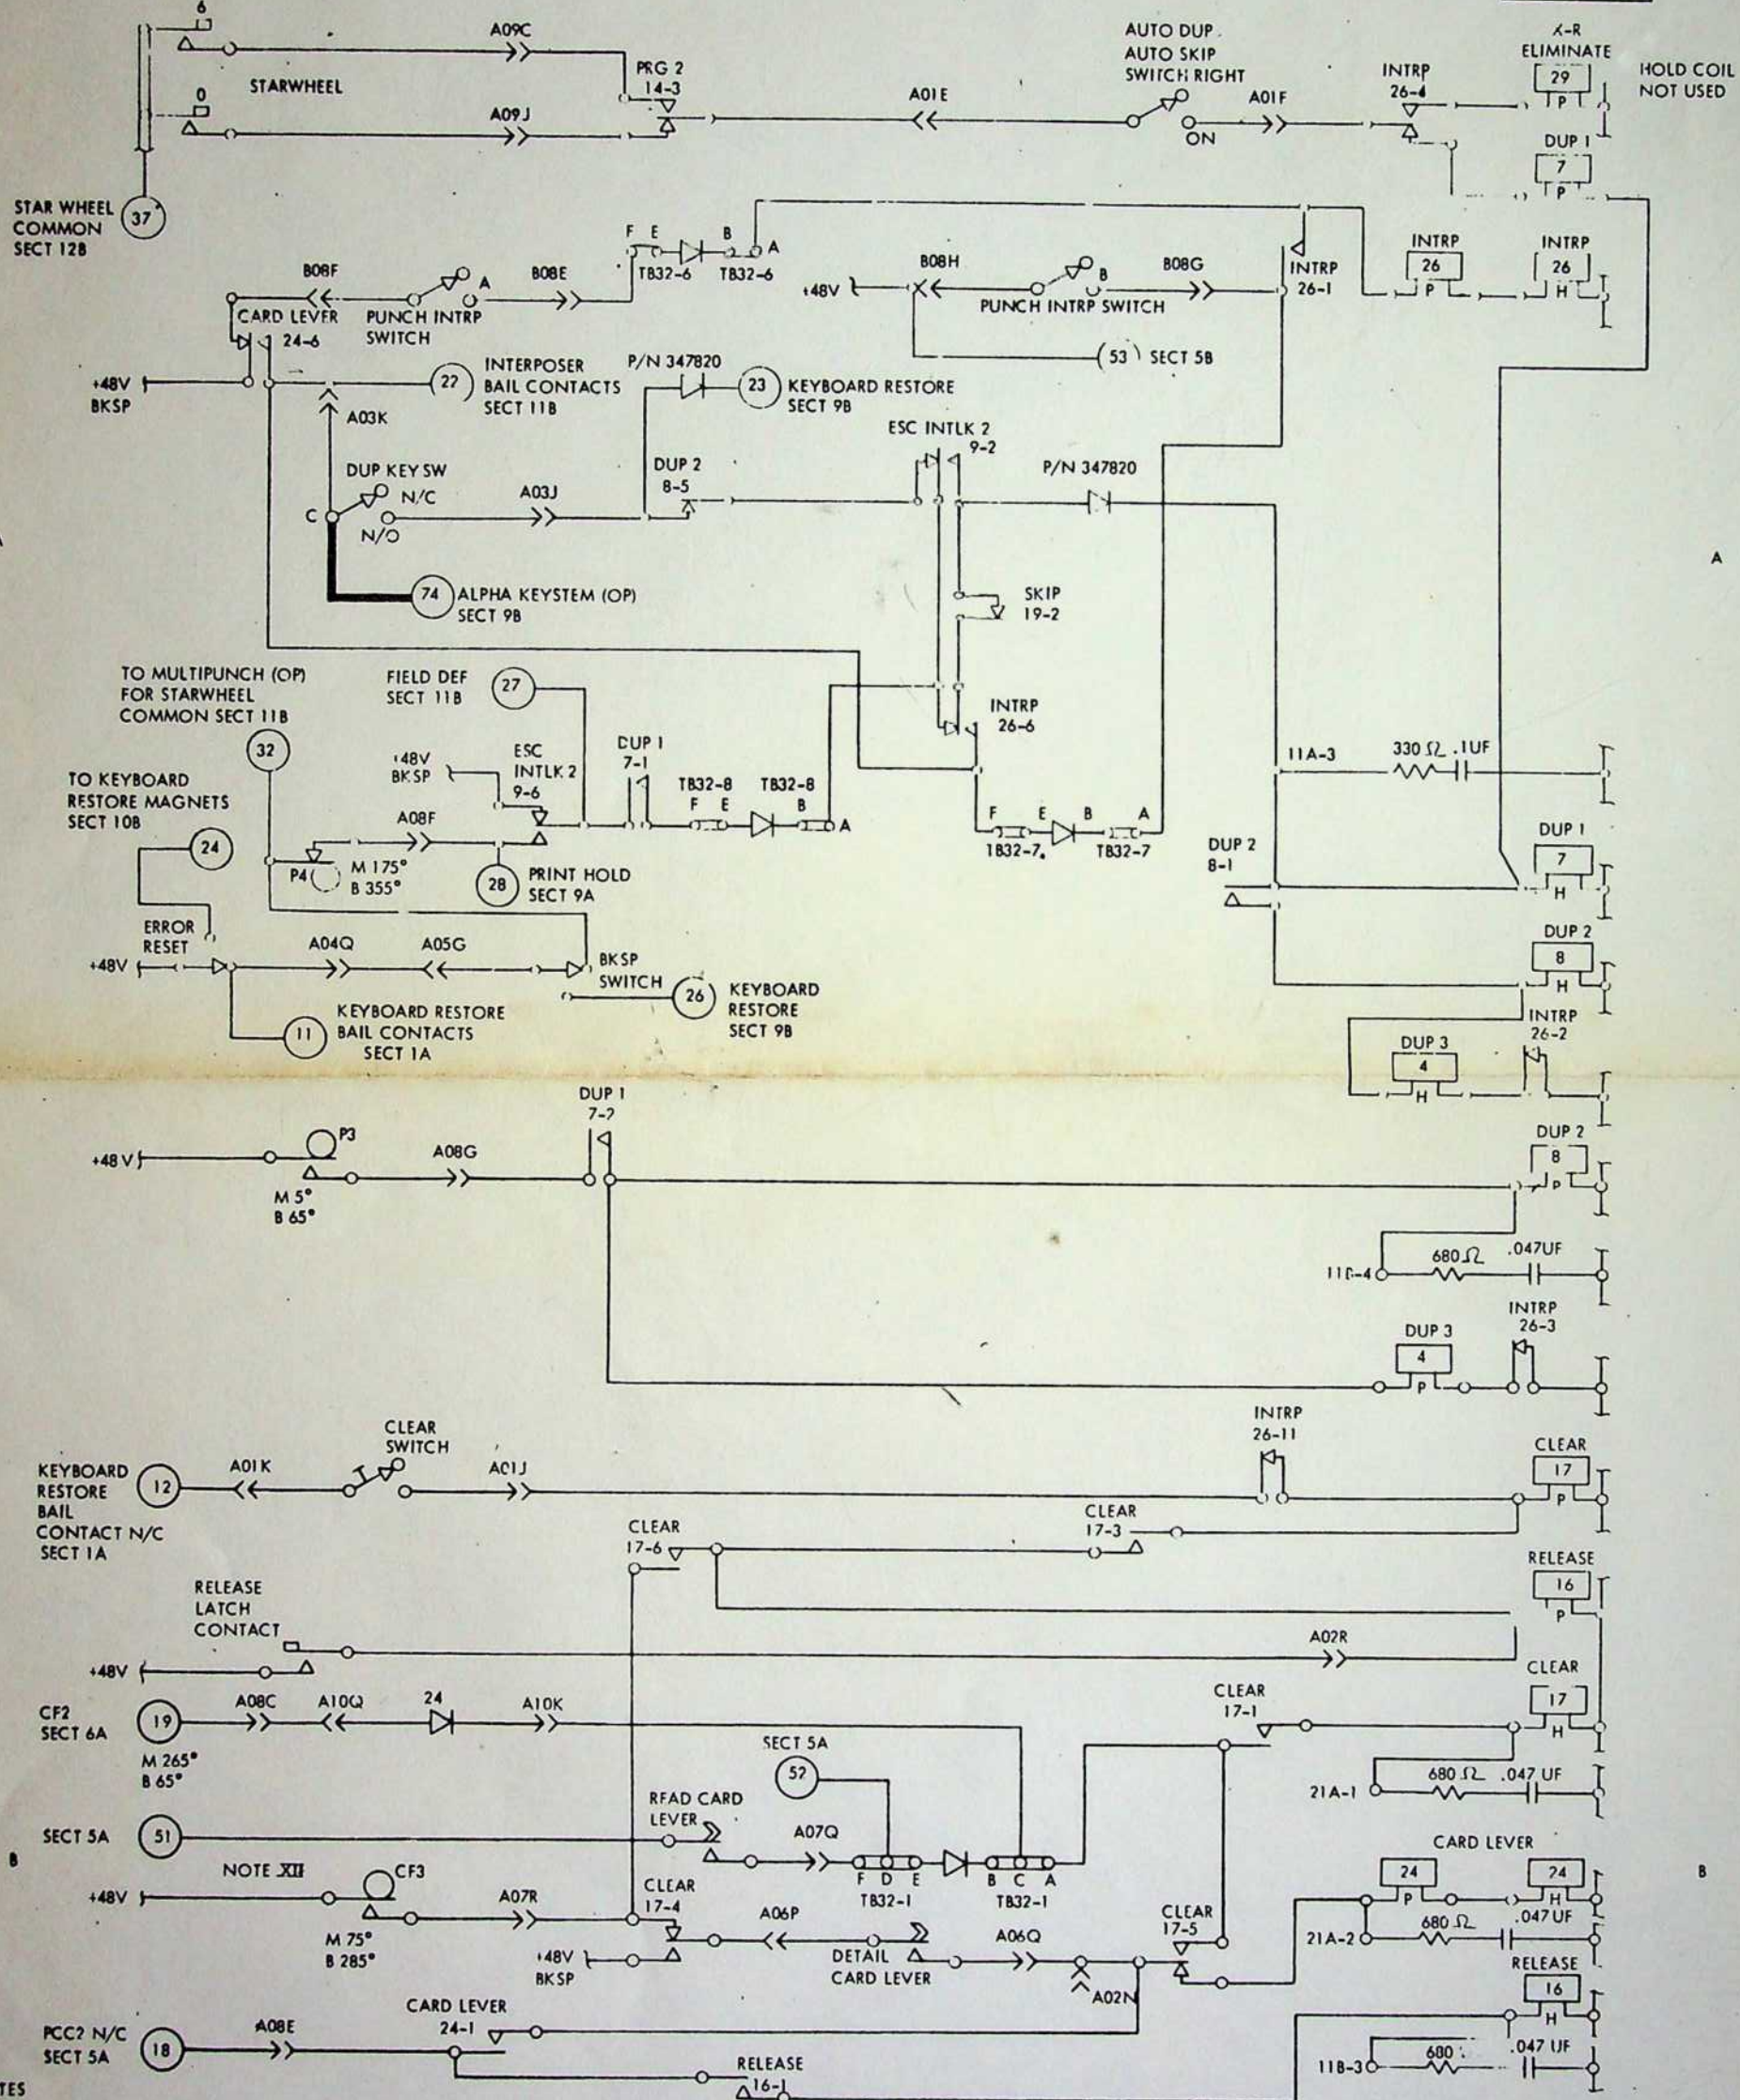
6
A09C
STARWHEEL
0
A09J
PRG 2
14-3
AUTO DUP
AUTO SKIP
SWITCH RIGHT
A01E
A01F
ON
INTRP
26-4
X-R
ELIMINATE
29
P
HOLD COIL
NOT USED
DUP 1
7
P
STAR WHEEL
COMMON
SECT 12B
37
F E
B
A
TB32-6
TB32-6
B08F
B08E
CARD LEVER
24-6
PUNCH INTRP
SWITCH
A
+48V
B08H
B
B08G
PUNCH INTRP SWITCH
INTRP
26-1
INTRP
26
P
INTRP
26
H
53
SECT 5B
+48V
BKSP
INTERPOSER
BAIL CONTACTS
SECT 11B
22
P/N 347820
23
KEYBOARD RESTORE
SECT 9B
A03K
ESC INTLK 2
9-2
DUP KEY SW
N/C
C
N/O
A03J
DUP 2
8-5
P/N 347820
74
ALPHA KEYSTEM (OP)
SECT 9B
SKIP
19-2
A
TO MULTIPUNCH (OP)
FOR STARWHEEL
COMMON SECT 11B
FIELD DEF
SECT 11B
27
INTRP
26-6
32
+48V
BKSP
ESC
INTLK 2
9-6
DUP 1
7-1
TB32-8
F E
TB32-8
B
A
11A-3
330 Ω .1UF
TO KEYBOARD
RESTORE MAGNETS
SECT 10B
24
A08F
P4
M 175°
B 355°
28
PRINT HOLD
SECT 9A
F E B A
TB32-7
TB32-7
DUP 2
8-1
DUP 1
7
H
ERROR
RESET
+48V
A04Q
A05G
BKSP
SWITCH
26
KEYBOARD
RESTORE
SECT 9B
DUP 2
8
H
11
KEYBOARD RESTORE
BAIL CONTACTS
SECT 1A
INTRP
26-2
DUP 3
4
H
DUP 1
7-2
+48 V
P3
A08G
M 5°
B 65°
DUP 2
8
P
680 Ω
.047UF
11B-4
INTRP
26-3
DUP 3
4
P
INTRP
26-11
KEYBOARD
RESTORE
BAIL
CONTACT N/C
SECT 1A
12
A01K
CLEAR
SWITCH
A01J
CLEAR
17
P
CLEAR
17-3
CLEAR
17-6
RELEASE
16
P
RELEASE
LATCH
CONTACT
+48V
A02R
CLEAR
17
H
CF2
SECT 6A
19
A08C
A10Q
24
A10K
CLEAR
17-1
M 265°
B 65°
SECT 5A
52
21A-1
680 Ω
.047 UF
SECT 5A
51
READ CARD
LEVER
A07Q
F D E
TB32-1
B C A
TB32-1
CARD LEVER
NOTE XII
+48V
CF3
A07R
CLEAR
17-4
24
P
24
H
M 75°
B 285°
A06P
A06Q
CLEAR
17-5
21A-2
680 Ω
.047 UF
+48V
BKSP
DETAIL
CARD LEVER
A02N
RELEASE
16
H
PCC2 N/C
SECT 5A
18
A08E
CARD LEVER
24-1
11B-3
680
.047 UF
RELEASE
16-1
A
B
TES